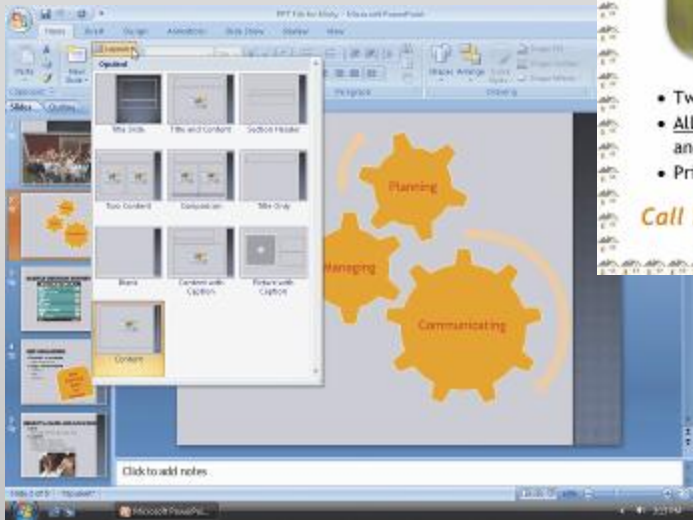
PPT File for Kristy - Microsoft PowerPoint

Home Insert Design Animations Slide Show Review View

Layout

Paste New Slide

Clipboard Slides Outline

Paragraph Drawing

Shapes Arrange Quick Styles

Office Theme

Title Slide Title and Content Section Header

Two Content Comparison Title Only

Blank Content with Caption Picture with Caption

Content

Planning

Managing

Communicating

Click to add notes

Slide 2 of 5 "Opulent"

Microsoft PowerPo...

• Tw

• All an

• Pri

Call